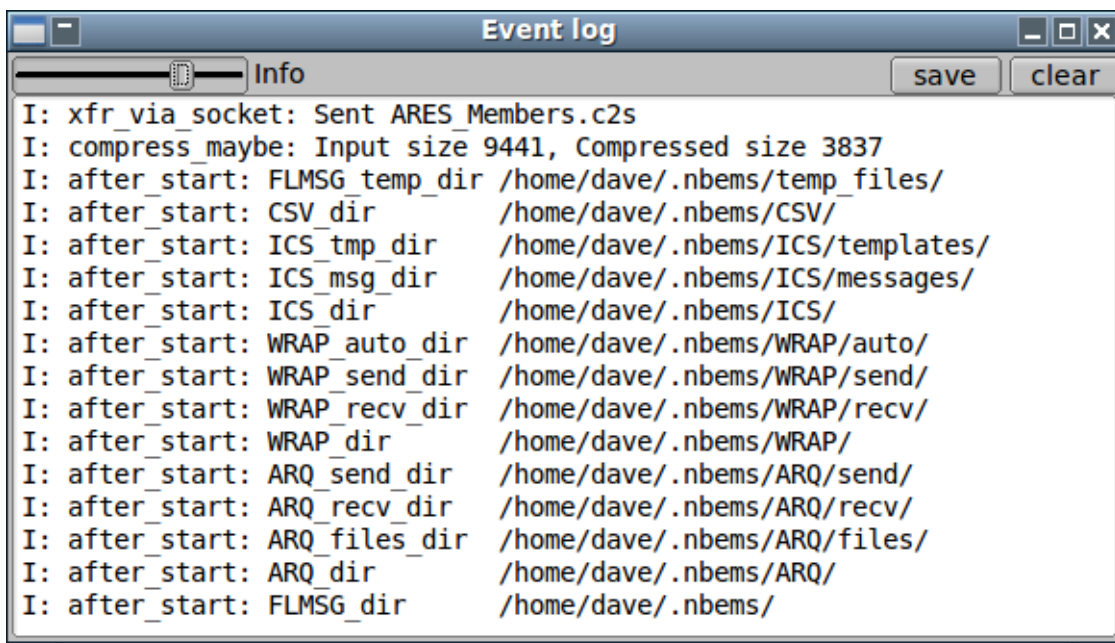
Event log

Info

save

clear

I: xfr_via_socket: Sent ARES_Members.c2s
I: compress_maybe: Input size 9441, Compressed size 3837
I: after_start: FLMSG_temp_dir /home/dave/.nbems/temp_files/
I: after_start: CSV_dir /home/dave/.nbems/CSV/
I: after_start: ICS_tmp_dir /home/dave/.nbems/ICS/templates/
I: after_start: ICS_msg_dir /home/dave/.nbems/ICS/messages/
I: after_start: ICS_dir /home/dave/.nbems/ICS/
I: after_start: WRAP_auto_dir /home/dave/.nbems/WRAP/auto/
I: after_start: WRAP_send_dir /home/dave/.nbems/WRAP/send/
I: after_start: WRAP_recv_dir /home/dave/.nbems/WRAP/recv/
I: after_start: WRAP_dir /home/dave/.nbems/WRAP/
I: after_start: ARQ_send_dir /home/dave/.nbems/ARQ/send/
I: after_start: ARQ_recv_dir /home/dave/.nbems/ARQ/recv/
I: after_start: ARQ_files_dir /home/dave/.nbems/ARQ/files/
I: after_start: ARQ_dir /home/dave/.nbems/ARQ/
I: after_start: FLMSG_dir /home/dave/.nbems/